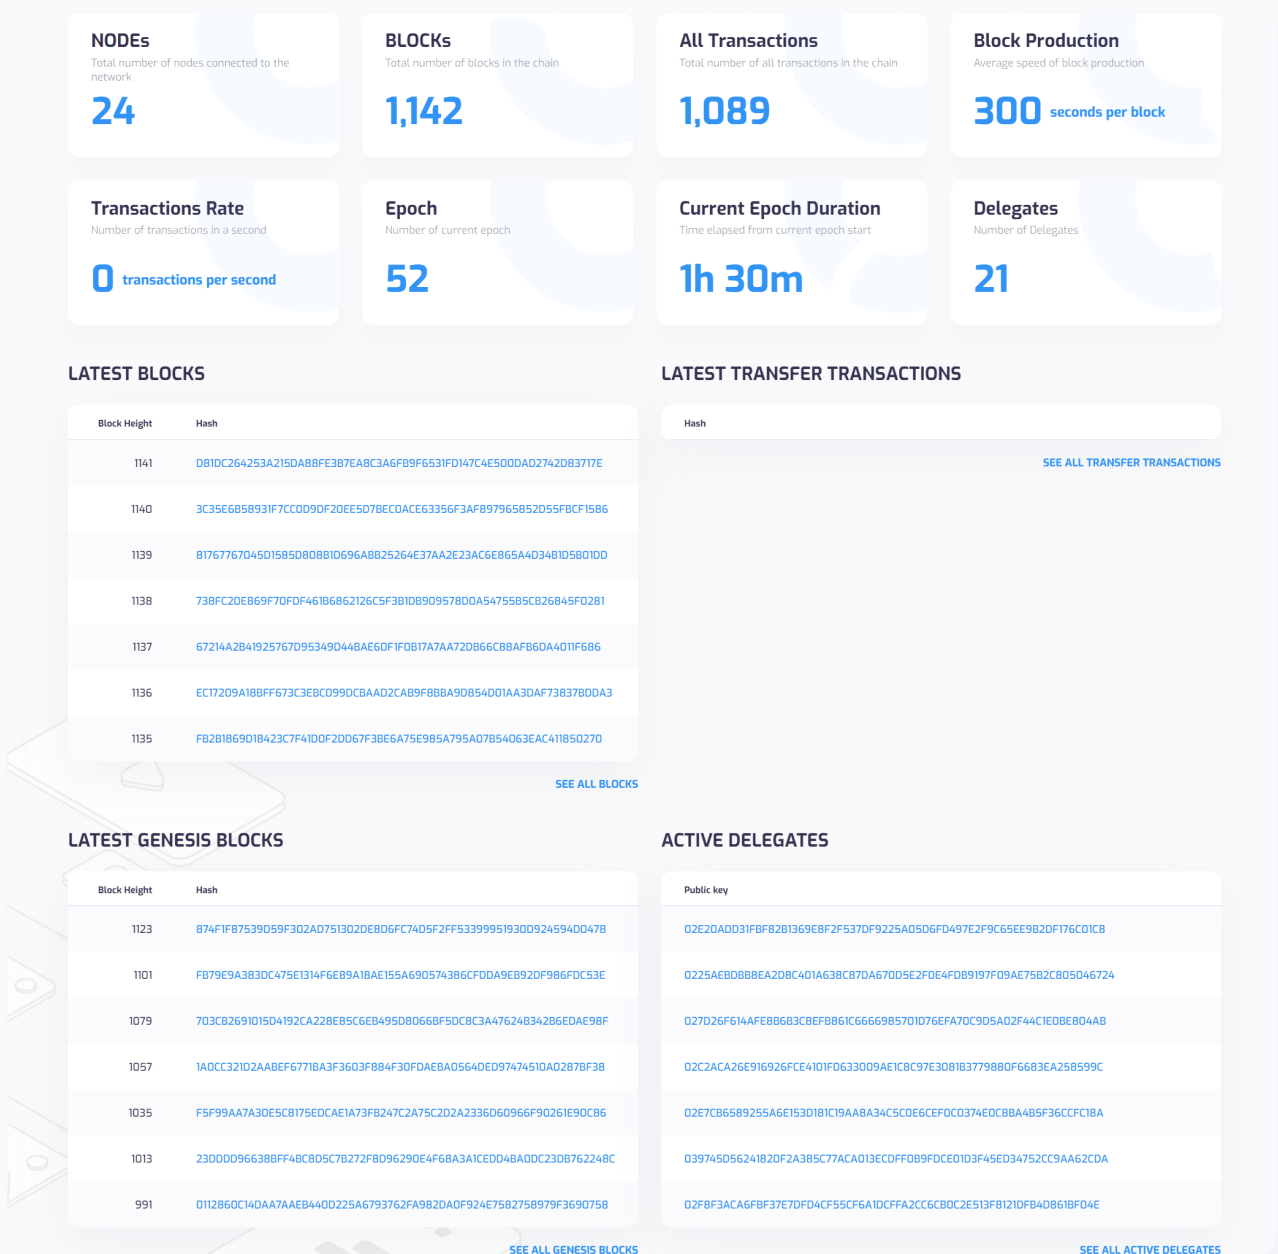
NODEs
Total number of nodes connected to the network
24

BLOCKs
Total number of blocks in the chain
1,142

All Transactions
Total number of all transactions in the chain
1,089

Block Production
Average speed of block production
300 seconds per block

Transactions Rate
Number of transactions in a second
0 transactions per second

Epoch
Number of current epoch
52

Current Epoch Duration
Time elapsed from current epoch start
1h 30m

Delegates
Number of Delegates
21

LATEST BLOCKS

| Block Height | Hash |
|---|---|
| 1141 | D81DC264253A215DA88FE3B7EA8C3A6FB9F6531FD147C4E500DAD2742D83717E |
| 1140 | 3C35E6B58931F7CC0D9DF20EE5D7BEC0ACE63356F3AF897965852D55FBCF1586 |
| 1139 | 81767767045D1585D808B1D696ABB25264E37AA2E23AC6E865A4D34B1D5B01DD |
| 1138 | 738FC20E869F70FDF461B6862126C5F3B1DB909578D0A54755B5CB26845F0281 |
| 1137 | 67214A2B41925767D95349D44BAE60F1F0B17A7AA72DB66C88AFB6DA4011F686 |
| 1136 | EC17209A18BFF673C3EBC099DCBAAD2CAB9F8BBA9D854D01AA3DAF73837BDDA3 |
| 1135 | F82B1869D18423C7F41D0F2DD67F3BE6A75E985A795A07B54063EAC411850270 |

SEE ALL BLOCKS

LATEST TRANSFER TRANSACTIONS

| Hash |
|---|

SEE ALL TRANSFER TRANSACTIONS

LATEST GENESIS BLOCKS

| Block Height | Hash |
|---|---|
| 1123 | 874F1F87539D59F302AD751302DE8D6FC74D5F2FF53399951930D924594D0478 |
| 1101 | FB79E9A383DC475E1314F6E89A1BAE155A69D574386CFDDA9EB92DF986FDC53E |
| 1079 | 703CB2691015D4192CA228E85C6EB495D8066BF5DC8C3A47624B342B6EDAE98F |
| 1057 | 1A0CC321D2AABEF6771BA3F3603F884F30FDAEBA0564DED97474510A0287BF38 |
| 1035 | F5F99AA7A30E5C8175EDCAE1A73FB247C2A75C2D2A2336D60966F90261E90C86 |
| 1013 | 23DDDD96638BFF4BC8D5C7B272F8D96290E4F68A3A1CEDD4BA0DC23DB762248C |
| 991 | 0112860C14DAA7AAEB440D225A6793762FA982DA0F924E7582758979F3690758 |

SEE ALL GENESIS BLOCKS

ACTIVE DELEGATES

| Public key |
|---|
| 02E20ADD31FBF82B1369E8F2F537DF9225A05D6FD497E2F9C65EE9B2DF176C01C8 |
| 0225AEBDBBBEA2D8C401A638C87DA670D5E2F0E4FDB9197F09AE75B2C805046724 |
| 027D26F614AFE8B6B3C8EFB861C6666985701D76EFA70C9D5A02F44C1E0BE804AB |
| 02C2ACA26E916926FCE4101F0633009AE1C8C97E3081B3779880F6683EA258599C |
| 02E7CB6589255A6E153D181C19AA8A34C5C0E6CEF0C0374E0C8BA4B5F36CCFC18A |
| 039745D56241820F2A385C77ACA013ECDFF0B9FDCE01D3F45ED34752CC9AA62CDA |
| 02F8F3ACA6FBF37E7DFD4CF55CF6A1DCFFA2CC6CB0C2E513F8121DFB4D861BF04E |

SEE ALL ACTIVE DELEGATES